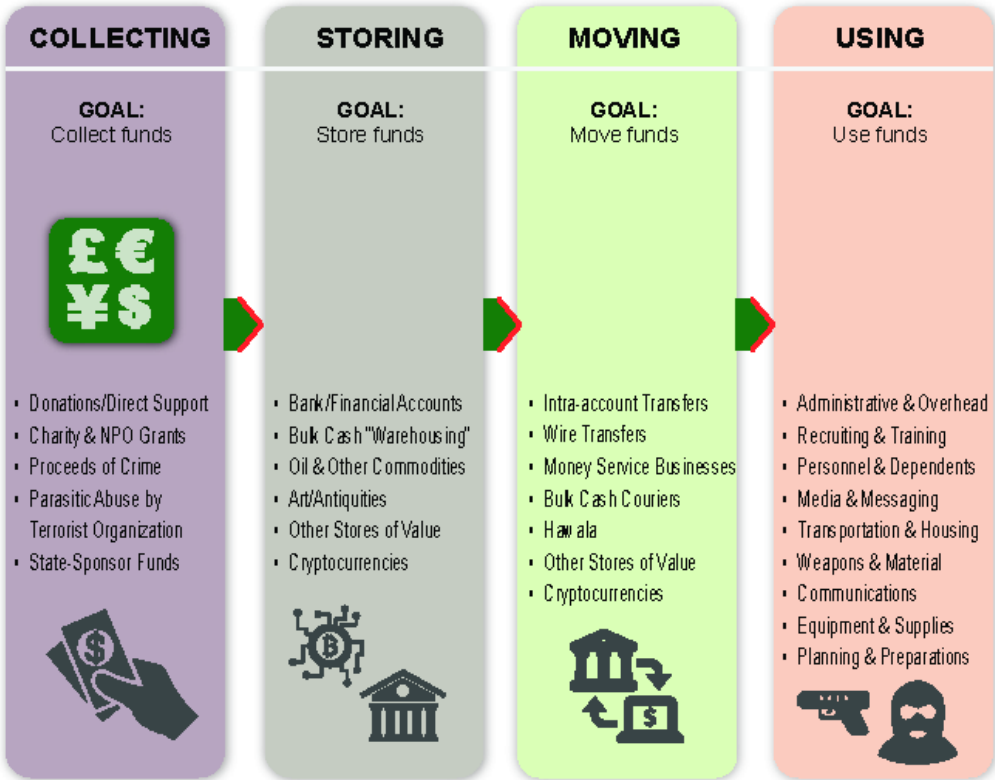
COLLECTING

GOAL:
Collect funds

£ €
¥ $

- Donations/Direct Support
- Charity & NPO Grants
- Proceeds of Crime
- Parasitic Abuse by Terrorist Organization
- State-Sponsor Funds

$

STORING

GOAL:
Store funds

- Bank/Financial Accounts
- Bulk Cash "Warehousing"
- Oil & Other Commodities
- Art/Antiquities
- Other Stores of Value
- Cryptocurrencies

MOVING

GOAL:
Move funds

- Intra-account Transfers
- Wire Transfers
- Money Service Businesses
- Bulk Cash Couriers
- Hawala
- Other Stores of Value
- Cryptocurrencies

$

USING

GOAL:
Use funds

- Administrative & Overhead
- Recruiting & Training
- Personnel & Dependents
- Media & Messaging
- Transportation & Housing
- Weapons & Material
- Communications
- Equipment & Supplies
- Planning & Preparations